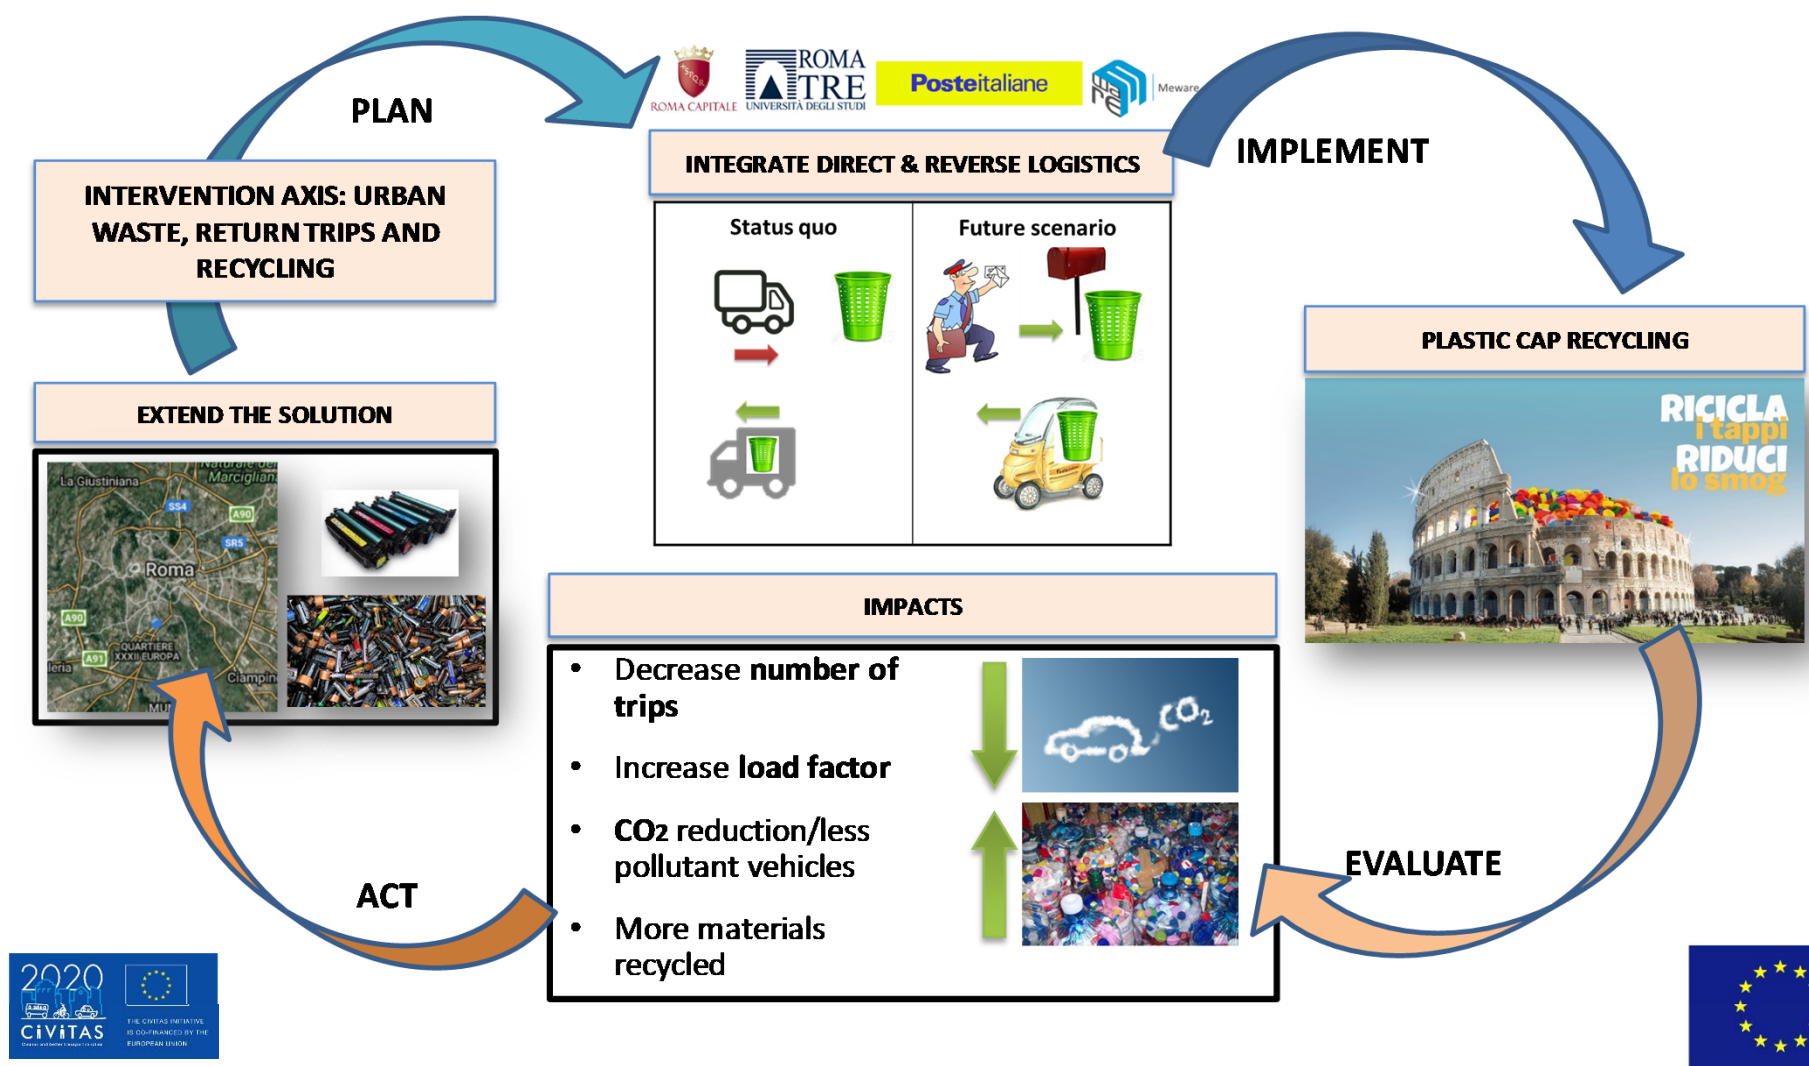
PLAN

ROMA CAPITALE ROMA TRE UNIVERSITÀ DEGLI STUDI Posteitaliane Meware

INTEGRATE DIRECT & REVERSE LOGISTICS

IMPLEMENT

INTERVENTION AXIS: URBAN WASTE, RETURN TRIPS AND RECYCLING

| Status quo | Future scenario |
|---|---|

PLASTIC CAP RECYCLING

RICICLA i tappi RIDUCI lo smog

EXTEND THE SOLUTION

La Giustiniana Naturale del Marcigliana SS4 A90 SR5 Roma A90 QUARTIERE XXXII EUROPA A91 Ciampin

IMPACTS

• Decrease number of trips

• Increase load factor

• CO2 reduction/less pollutant vehicles

• More materials recycled

$CO_2$

EVALUATE

ACT

2020 CIVITAS THE CIVITAS INITIATIVE IS CO-FINANCED BY THE EUROPEAN UNION